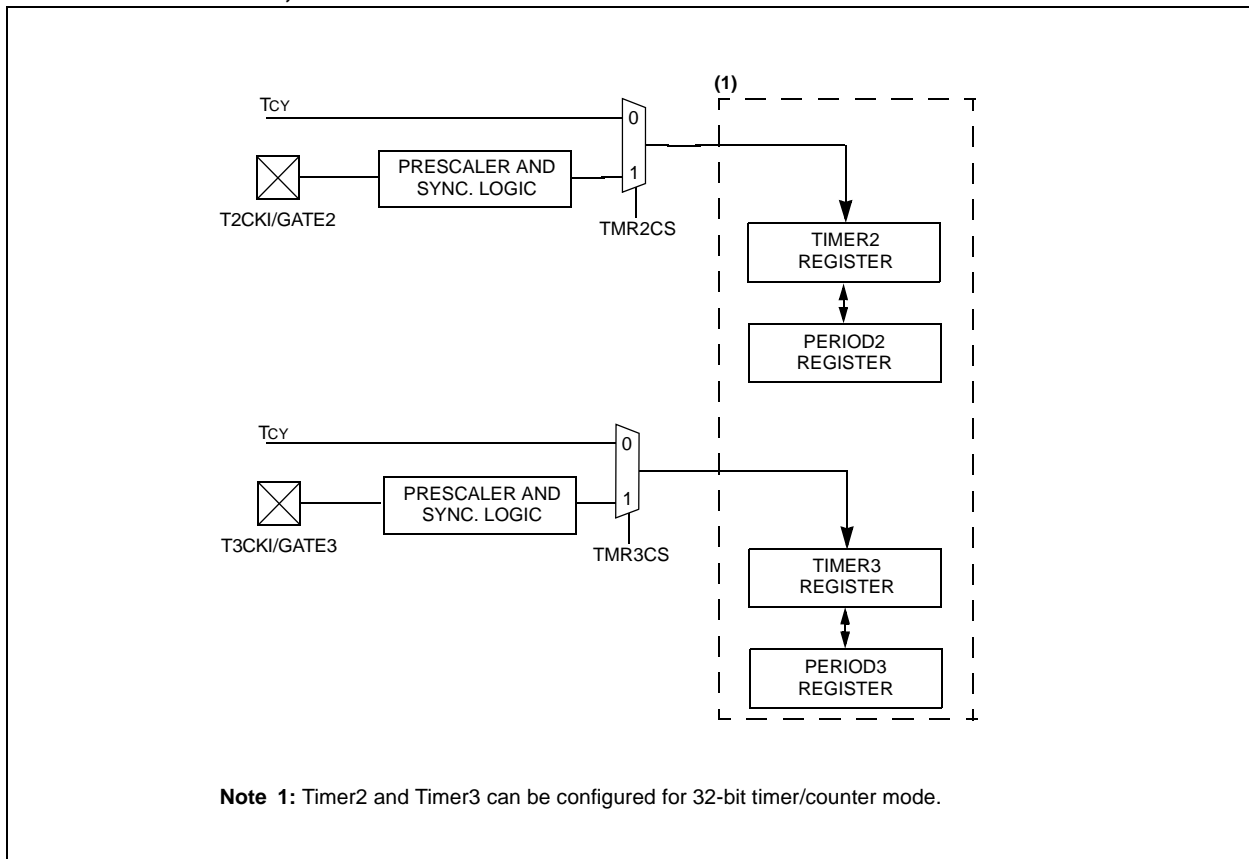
(1)

TCY

0

1

PRESCALER AND SYNC. LOGIC

T2CKI/GATE2

TMR2CS

TIMER2 REGISTER

PERIOD2 REGISTER

TCY

0

1

PRESCALER AND SYNC. LOGIC

T3CKI/GATE3

TMR3CS

TIMER3 REGISTER

PERIOD3 REGISTER

**Note 1:** Timer2 and Timer3 can be configured for 32-bit timer/counter mode.